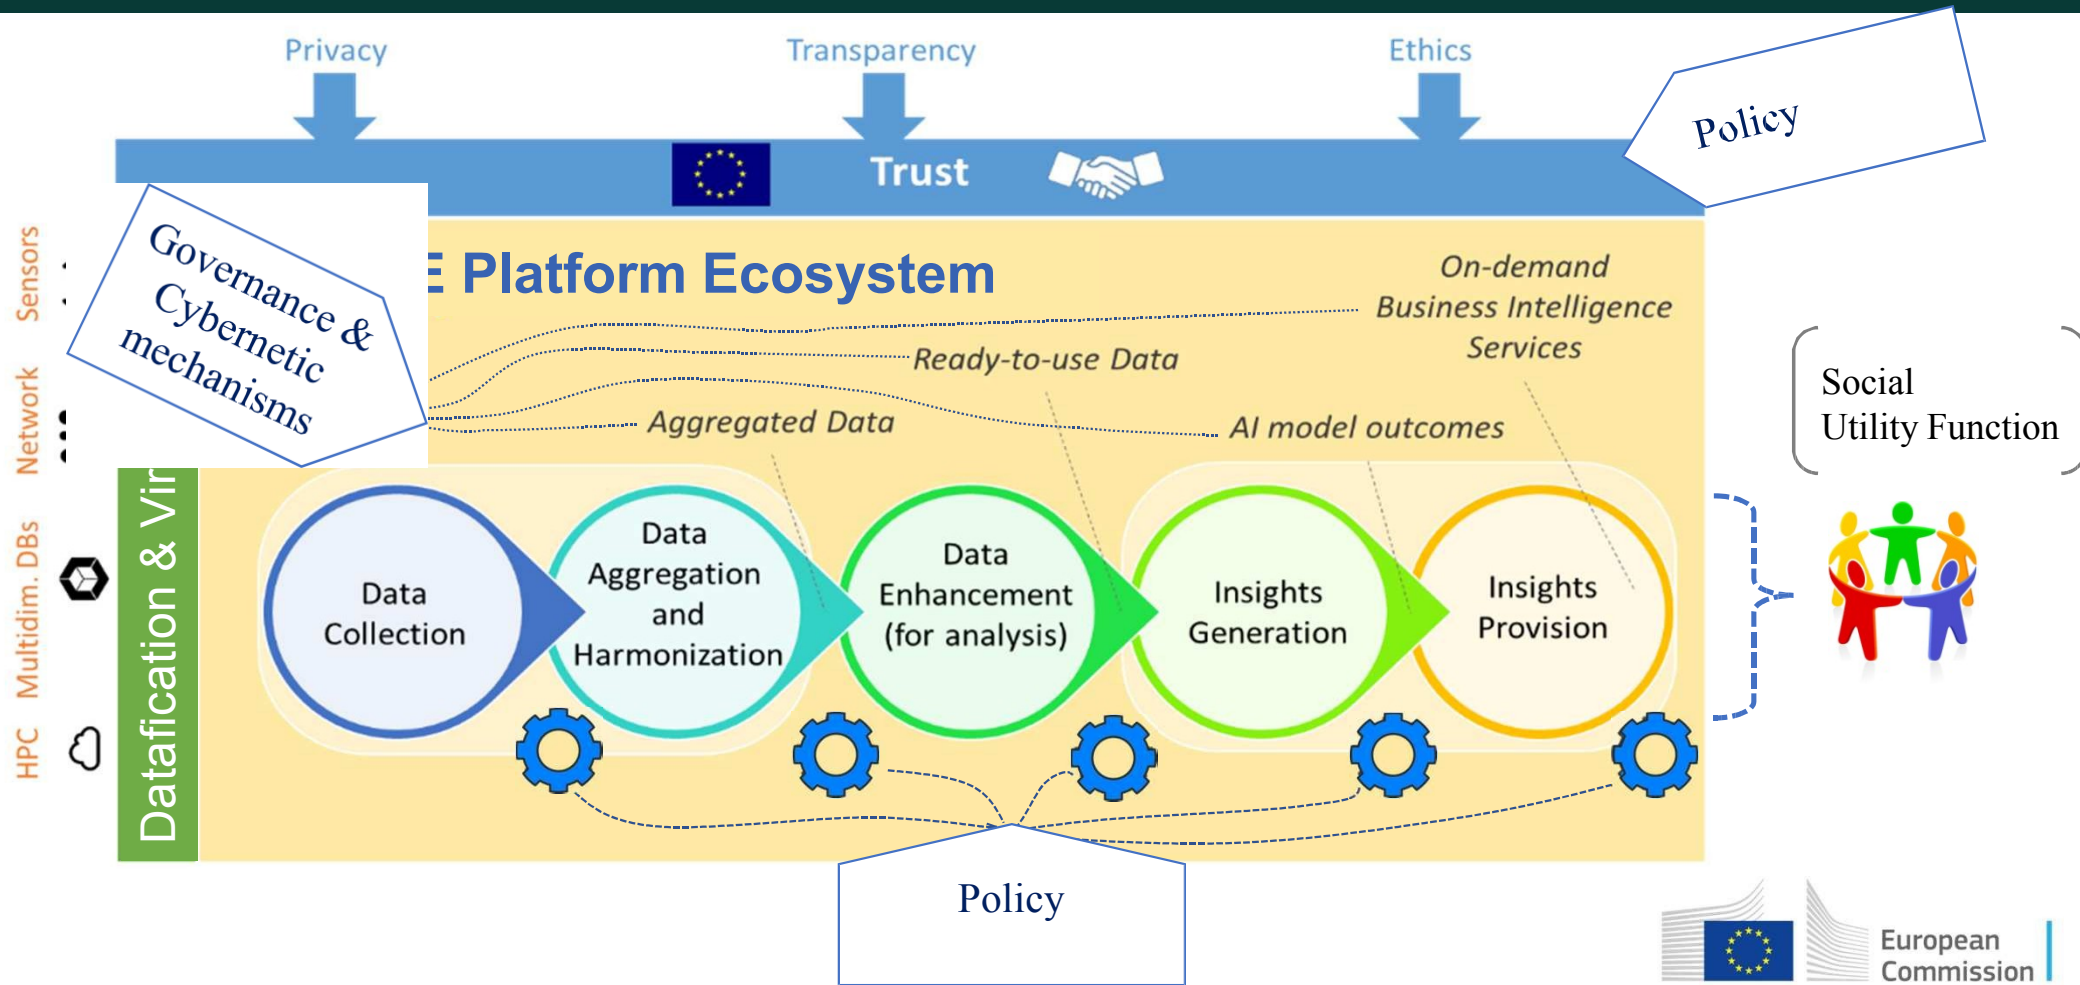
Privacy

Transparency

Ethics

Trust

Policy

Governance & Cybernetic mechanisms

E Platform Ecosystem

On-demand Business Intelligence Services

Ready-to-use Data

Aggregated Data

AI model outcomes

Social Utility Function

Sensors

Network

Multidim. DBs

HPC

Datafication & Vir

Data Collection

Data Aggregation and Harmonization

Data Enhancement (for analysis)

Insights Generation

Insights Provision

Policy

European Commission